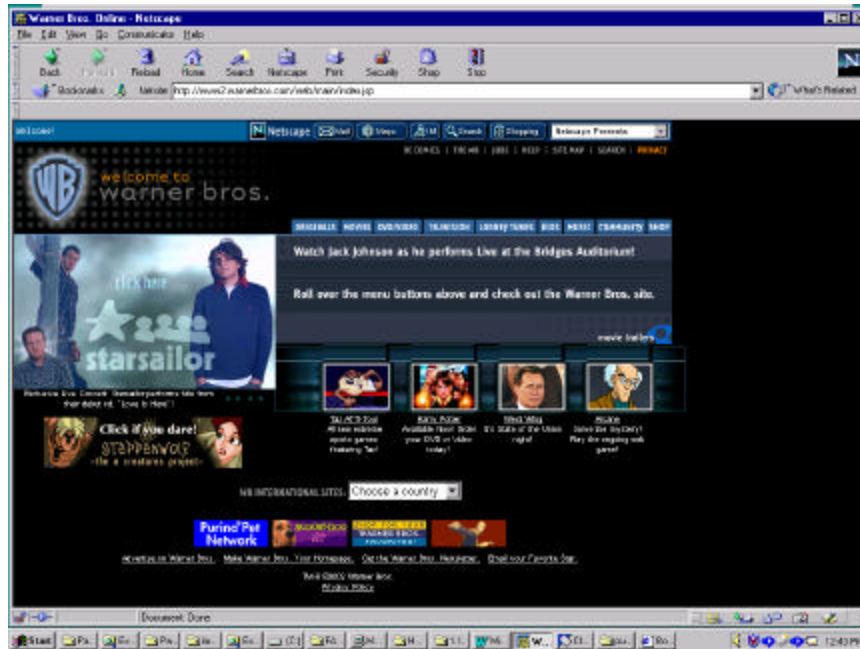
Warner Bros. Online - Netscape

File Edit View Go Communicator Help

Back Forward Reload Home Search Netscape Print Security Shop Stop

Bookmarks Netsite: http://www2.warnerbros.com/web/main/index.jsp

What's Related

welcome!

Netscape Mail Maps AIM Search Shopping Netscape Favorites

DC COMICS | THE WB | JOBS | HELP | SITE MAP | SEARCH | PRIVACY

welcome to warner bros.

ORIGINALS MOVIES DVD/VIDEO TELEVISION LOONEY TUNES KIDS MUSIC COMMUNITY SHOP

Watch Jack Johnson as he performs Live at the Bridges Auditorium!

Roll over the menu buttons above and check out the Warner Bros. site.

movie trailers

starsailor

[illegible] Starsailor performs hits from their debut cd, "Love Is Here"!

Click if you dare! STEPPENWOLF -the a creatures project-

Taz ACB Tour All new extreme sports games featuring Taz!

Harry Potter Available Now! Order your DVD or Video today!

West Wing It's State of the Union night!

Alcatraz Solve the mystery! Play the ongoing web game!

WB INTERNATIONAL SITES: Choose a country

Purina Pet Network

Advertise on Warner Bros. Make Warner Bros. Your Homepage. Get the Warner Bros. Newsletter. Email your Favorite Star.

TM & ©2002 Warner Bros. Privacy Policy

Document: Done

Start

12:43 PM